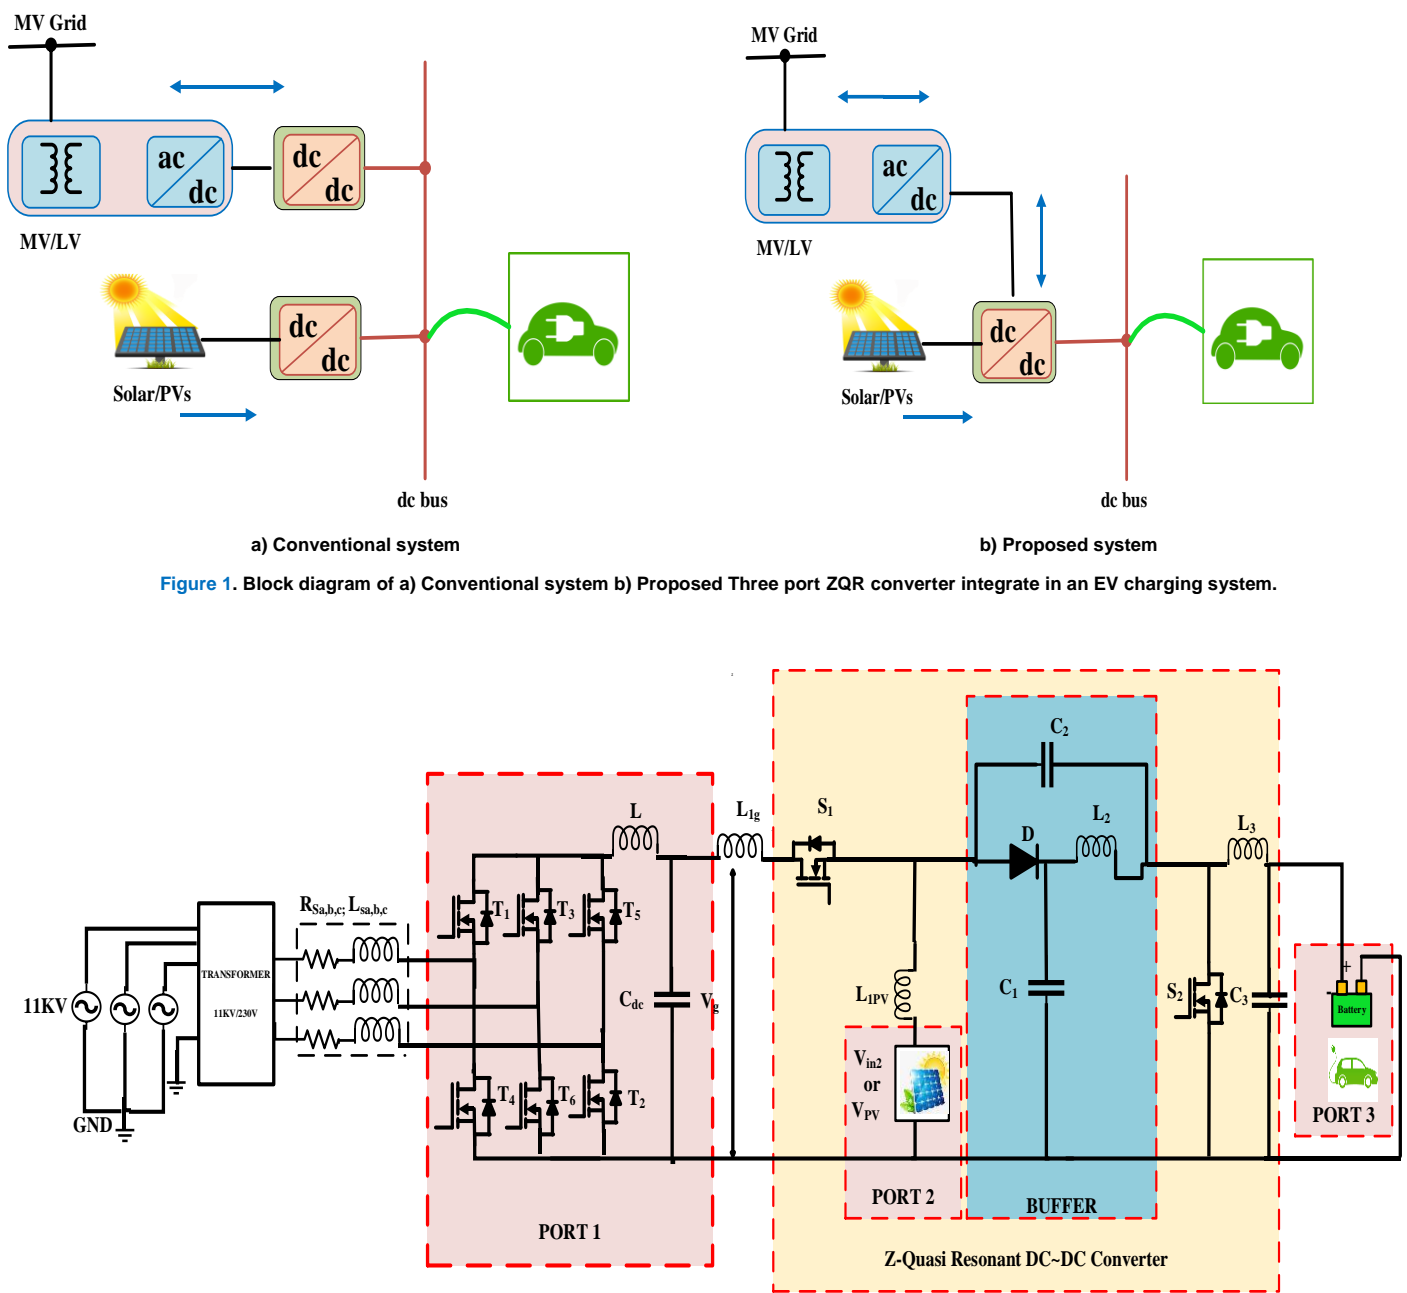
MV Grid

ac
dc

dc
dc

MV/LV

dc
dc

Solar/PVs

dc bus

a) Conventional system

MV Grid

ac
dc

MV/LV

dc
dc

Solar/PVs

dc bus

b) Proposed system

Figure 1. Block diagram of a) Conventional system b) Proposed Three port ZQR converter integrate in an EV charging system.

11KV

GND

TRANSFORMER
11KV/230V

$R_{Sa,b,c}$; $L_{sa,b,c}$

L

$T_1$ $T_3$ $T_5$

$T_4$ $T_6$ $T_2$

$C_{dc}$ $V_g$

PORT 1

$L_{1g}$

$S_1$

$L_{1PV}$

$V_{in2}$
or
$V_{PV}$

PORT 2

$C_2$

D

$L_2$

$C_1$

BUFFER

$L_3$

$S_2$ $C_3$

+
Battery

PORT 3

Z-Quasi Resonant DC~DC Converter